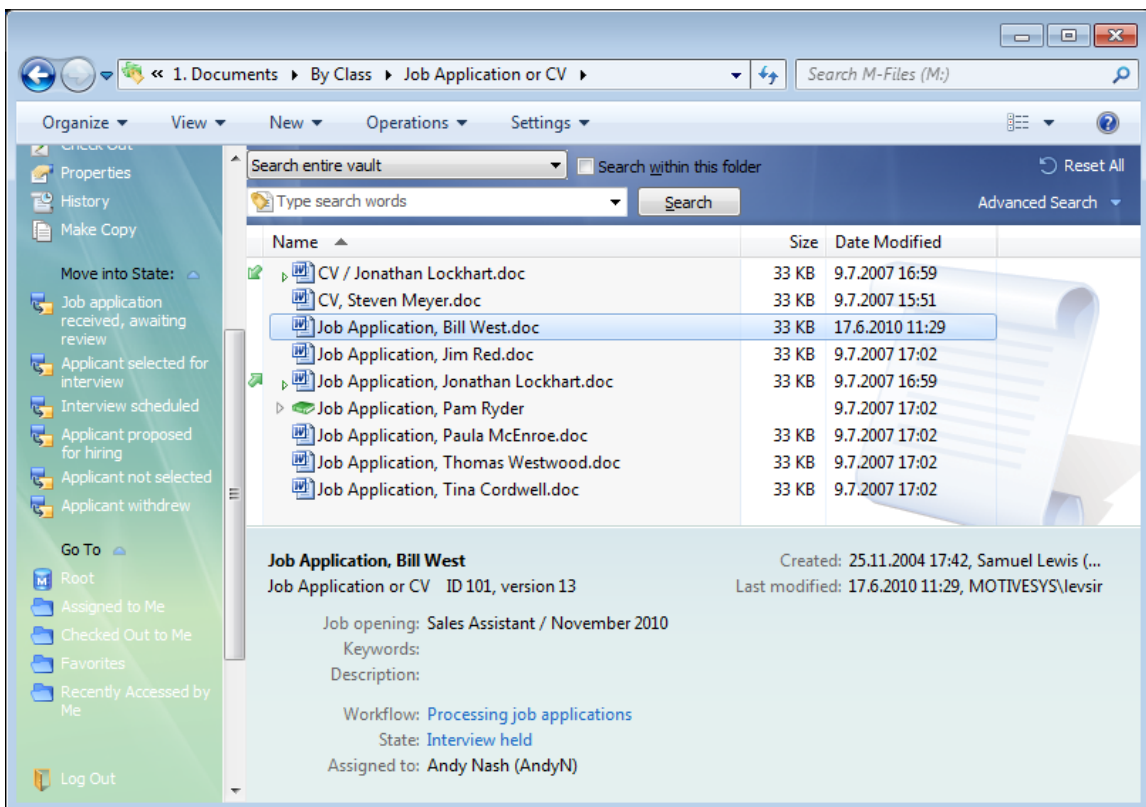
« 1. Documents ▸ By Class ▸ Job Application or CV ▸

Search M-Files (M:)

Organize ▾ View ▾ New ▾ Operations ▾ Settings ▾

Check Out
Properties
History
Make Copy

Move into State:
Job application received, awaiting review
Applicant selected for interview
Interview scheduled
Applicant proposed for hiring
Applicant not selected
Applicant withdrew

Go To
Root
Assigned to Me
Checked Out to Me
Favorites
Recently Accessed by Me

Log Out

Search entire vault
Search within this folder
Reset All
Type search words
Search
Advanced Search

| Name | Size | Date Modified |
|---|---|---|
| CV / Jonathan Lockhart.doc | 33 KB | 9.7.2007 16:59 |
| CV, Steven Meyer.doc | 33 KB | 9.7.2007 15:51 |
| Job Application, Bill West.doc | 33 KB | 17.6.2010 11:29 |
| Job Application, Jim Red.doc | 33 KB | 9.7.2007 17:02 |
| Job Application, Jonathan Lockhart.doc | 33 KB | 9.7.2007 16:59 |
| Job Application, Pam Ryder | | 9.7.2007 17:02 |
| Job Application, Paula McEnroe.doc | 33 KB | 9.7.2007 17:02 |
| Job Application, Thomas Westwood.doc | 33 KB | 9.7.2007 17:02 |
| Job Application, Tina Cordwell.doc | 33 KB | 9.7.2007 17:02 |

Job Application, Bill West
Job Application or CV ID 101, version 13
Created: 25.11.2004 17:42, Samuel Lewis (...
Last modified: 17.6.2010 11:29, MOTIVESYS\levsir

Job opening: Sales Assistant / November 2010
Keywords:
Description:

Workflow: Processing job applications
State: Interview held
Assigned to: Andy Nash (AndyN)